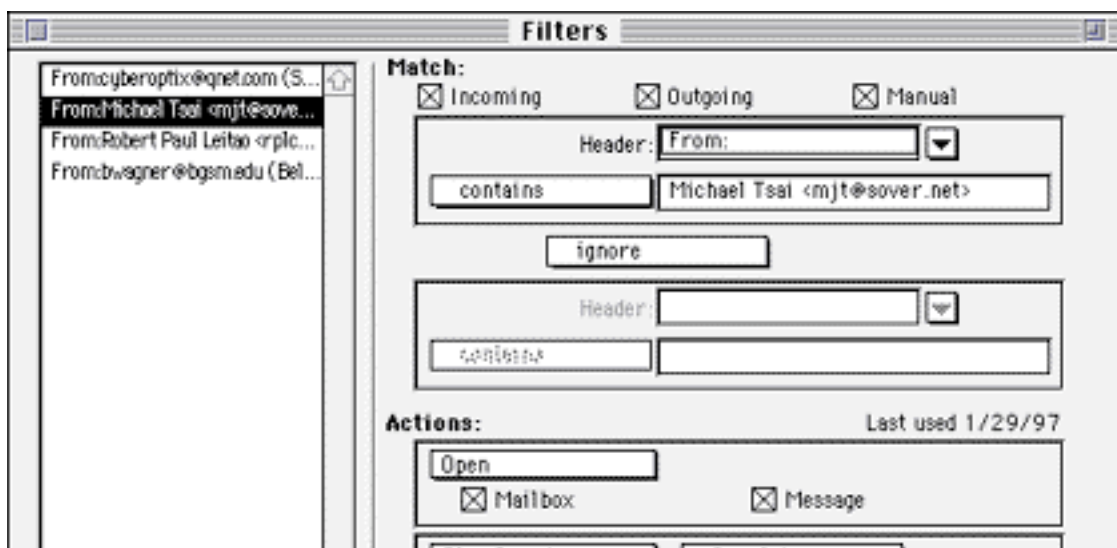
Filters

From:cyberoptix@qnet.com (S...
From:Michael Tsai <mjt@sove...
From:Robert Paul Leitao <rplc...
From:bwagner@bgsm.edu (Bel...

Match:
☒ Incoming ☒ Outgoing ☒ Manual

Header: From:
contains Michael Tsai <mjt@sover.net>

ignore

Header:
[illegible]

Actions: Last used 1/29/97

Open
☒ Mailbox ☒ Message